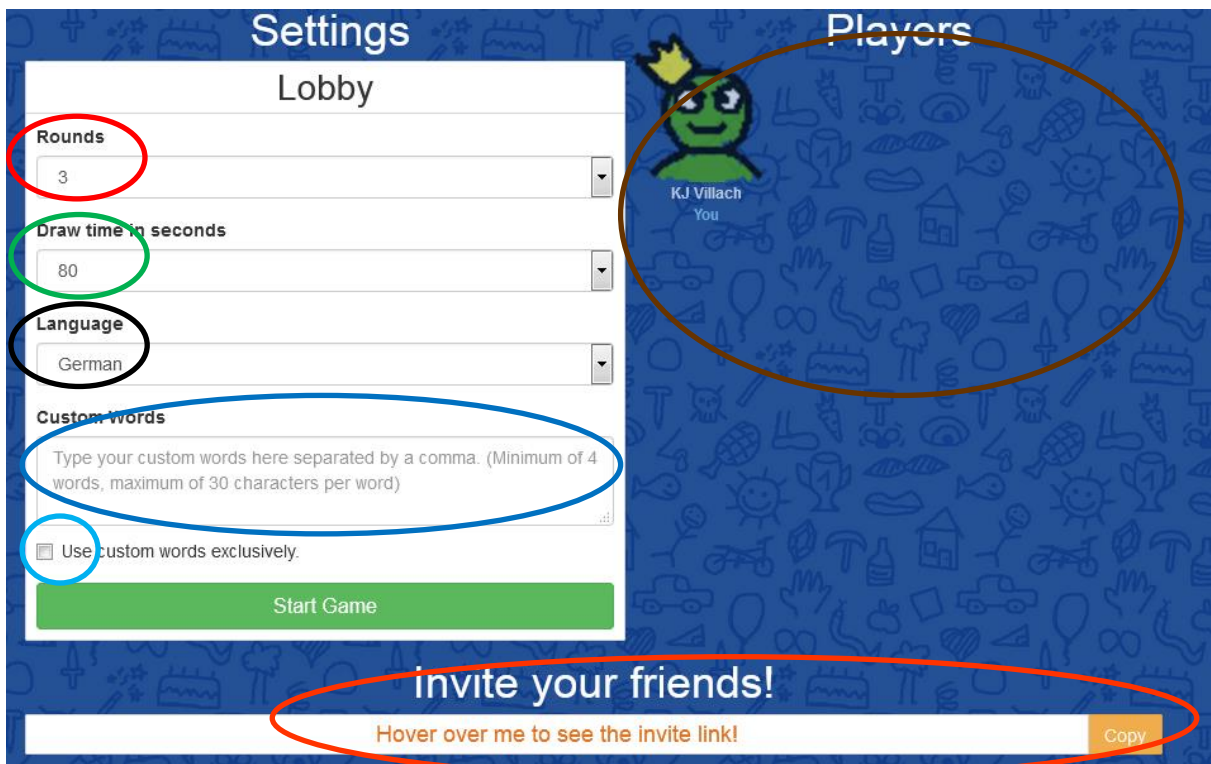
Settings

Players

Lobby

Rounds

3

Draw time in seconds

80

Language

German

Custom Words

Type your custom words here separated by a comma. (Minimum of 4 words, maximum of 30 characters per word)

Use custom words exclusively.

Start Game

KJ Villach
You

Invite your friends!

Hover over me to see the invite link!

Copy